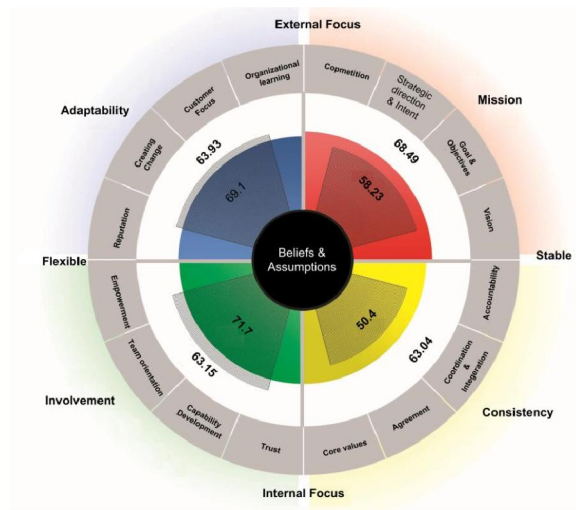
External Focus

Adaptability

Mission

Organizational learning

Customer Focus

Creating Change

Reputation

Copmetition

Strategic direction & Intent

Goal & Objectives

Vision

63.93

69.1

68.49

58.23

Beliefs & Assumptions

Flexible

Stable

Empowerment

Team orientation

Capability Development

Trust

Accountability

Coordination & Integration

Agreement

Core values

71.7

63.15

50.4

63.04

Involvement

Consistency

Internal Focus